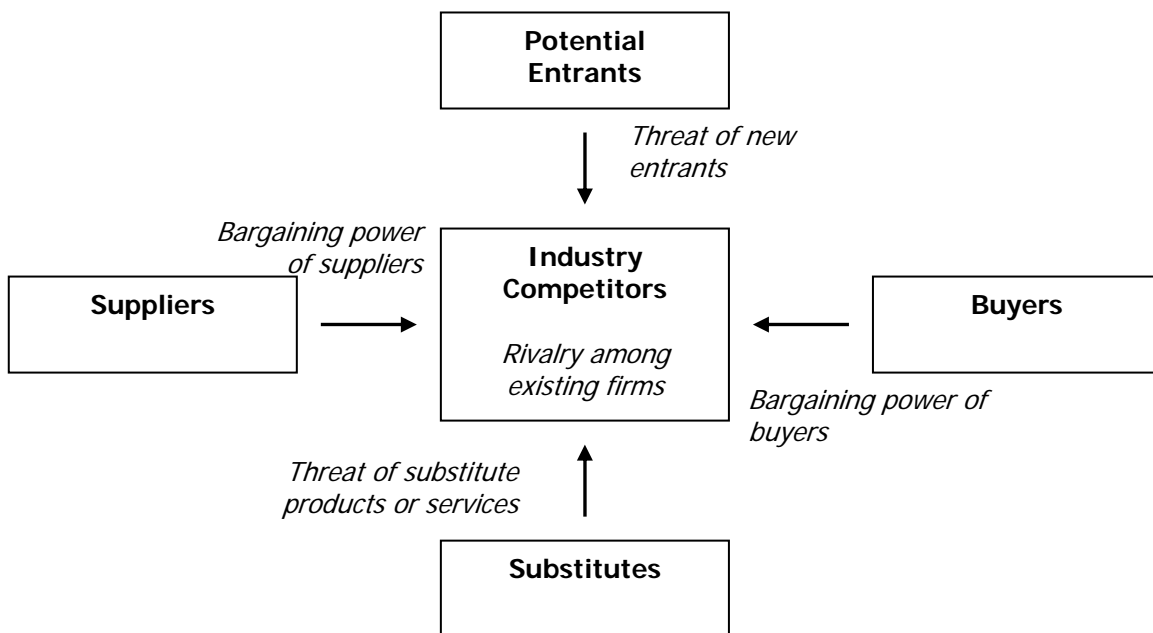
Potential Entrants

Threat of new entrants

Bargaining power of suppliers

Suppliers

Industry Competitors

Rivalry among existing firms

Buyers

Bargaining power of buyers

Threat of substitute products or services

Substitutes